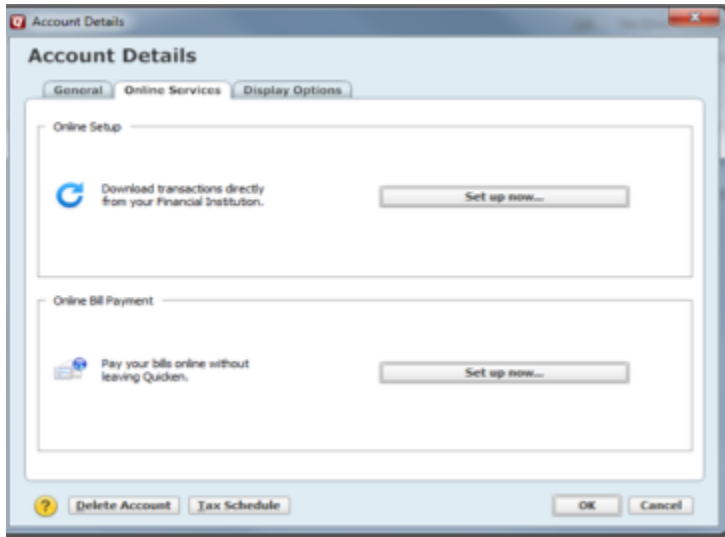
Account Details

Account Details

General | Online Services | Display Options

Online Setup

Download transactions directly from your Financial Institution.

Set up now...

Online Bill Payment

Pay your bills online without leaving Quicken.

Set up now...

?

Delete Account

Tax Schedule

OK

Cancel